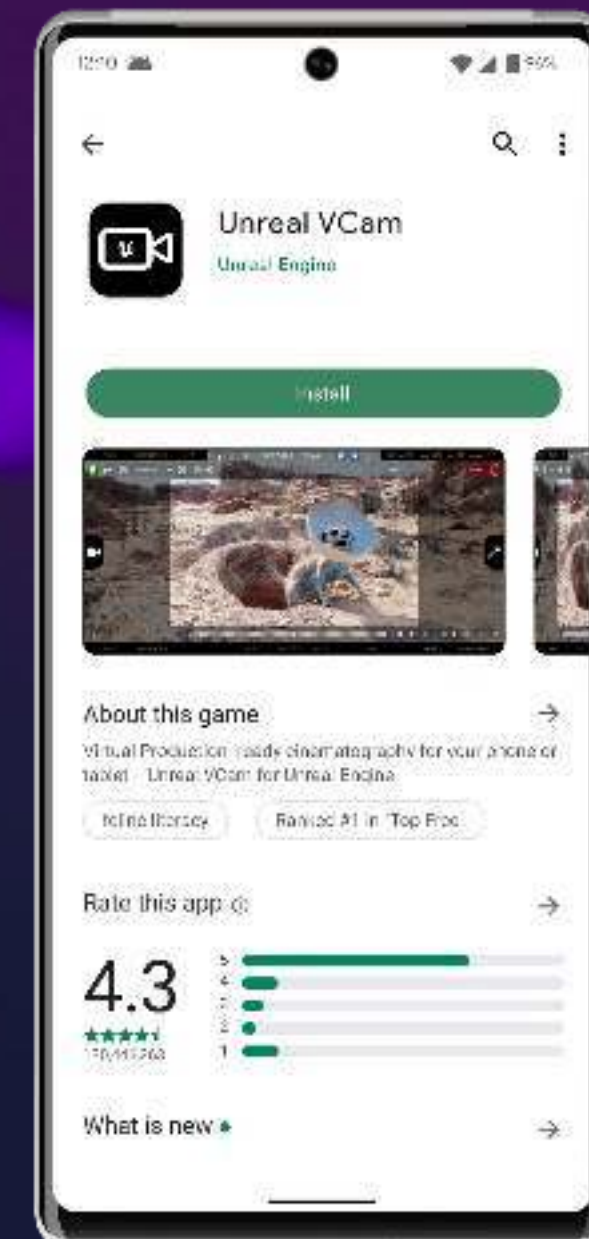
12:10

Unreal VCam
Unreal Engine

Install

About this game
Virtual Production ready cinematography for your phone or tablet - Unreal VCam for Unreal Engine

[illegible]

Ranked #1 in "Top Free"

Rate this app

4.3
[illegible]

5
4
3
2
1

What is new •